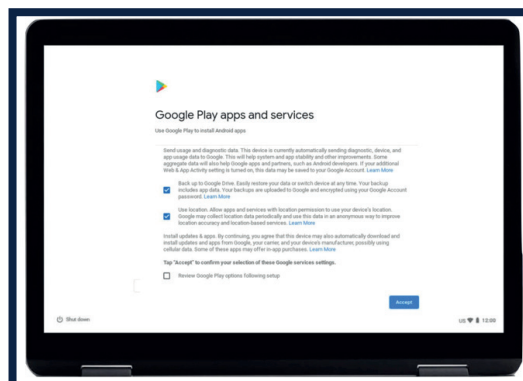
Google Play apps and services

Use Google Play to install Android apps

Send usage and diagnostic data. This device is currently automatically sending diagnostic, device, and app usage data to Google. This will help system and app stability and other improvements. Some aggregate data will also help Google apps and partners, such as Android developers. If your additional Web & App Activity setting is turned on, this data may be saved to your Google Account. Learn More

Back up to Google Drive. Easily restore your data or switch device at any time. Your backup includes app data. Your backups are uploaded to Google and encrypted using your Google Account password. Learn More

Use location. Allow apps and services with location permission to use your device's location. Google may collect location data periodically and use this data in an anonymous way to improve location accuracy and location-based services. Learn More

Install updates & apps. By continuing, you agree that this device may also automatically download and install updates and apps from Google, your carrier, and your device's manufacturer, possibly using cellular data. Some of these apps may offer in-app purchases. Learn More

Tap "Accept" to confirm your selection of these Google services settings.

Review Google Play options following setup

Accept

Shut down

US 12:00